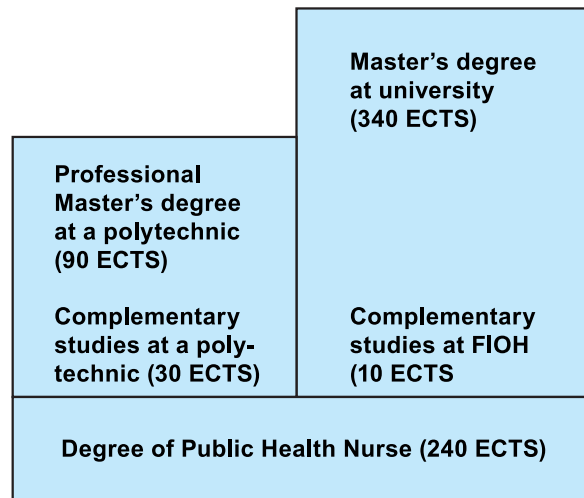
Master's degree at university (340 ECTS)

Professional Master's degree at a polytechnic (90 ECTS)

Complementary studies at a polytechnic (30 ECTS)

Complementary studies at FIOH (10 ECTS

Degree of Public Health Nurse (240 ECTS)